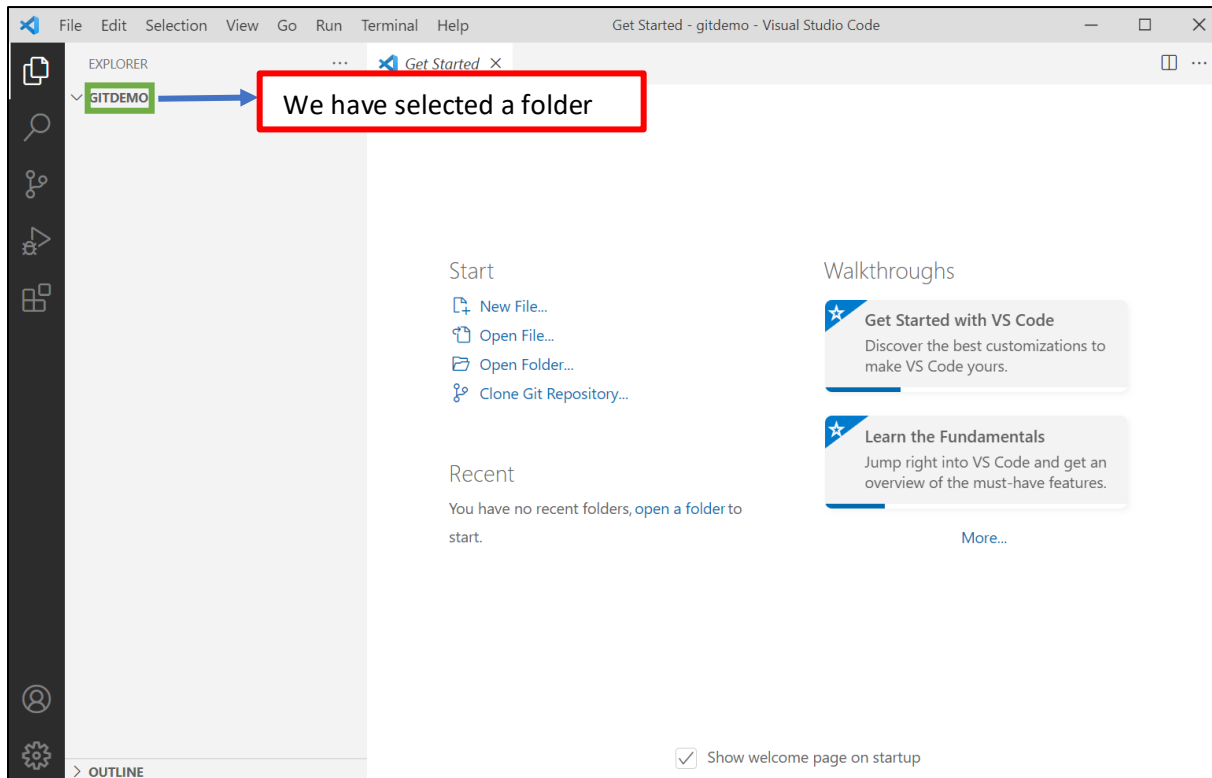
File Edit Selection View Go Run Terminal Help

Get Started - gitdemo - Visual Studio Code

EXPLORER ...

Get Started ×

GITDEMO

We have selected a folder

Start

New File...

Open File...

Open Folder...

Clone Git Repository...

Recent

You have no recent folders, open a folder to start.

Walkthroughs

Get Started with VS Code

Discover the best customizations to make VS Code yours.

Learn the Fundamentals

Jump right into VS Code and get an overview of the must-have features.

More...

Show welcome page on startup

OUTLINE